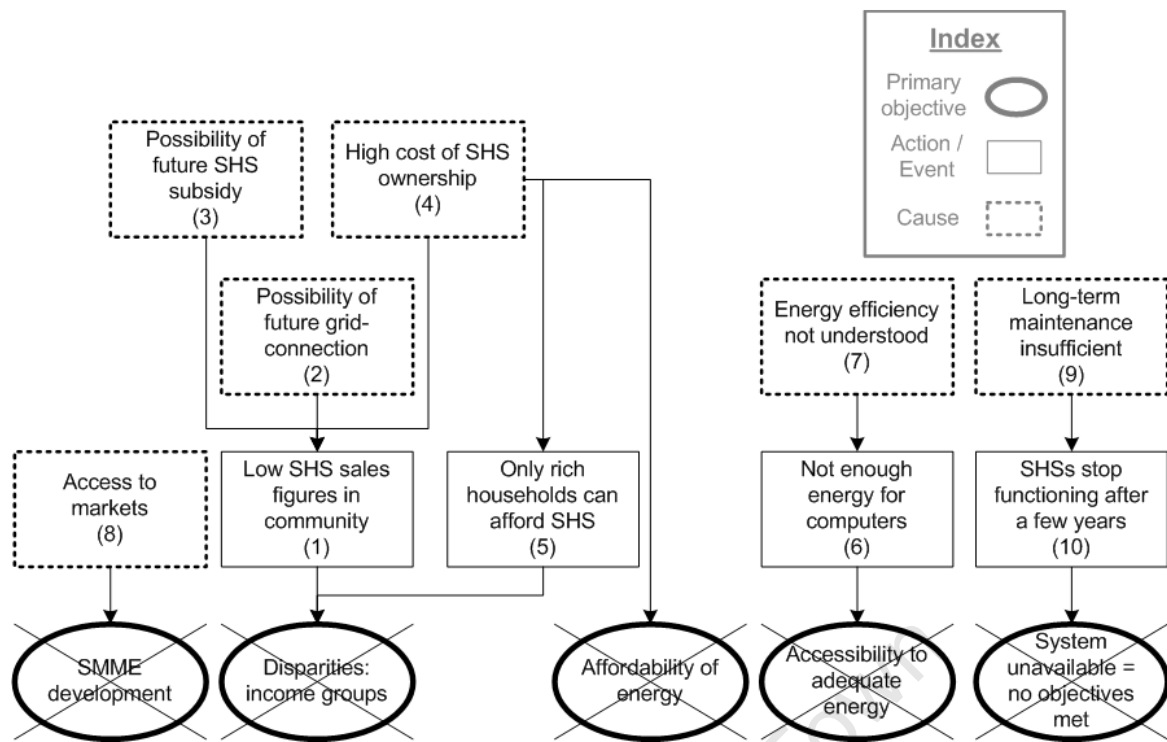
Index

Primary objective

Action / Event

Cause

Possibility of future SHS subsidy (3)

High cost of SHS ownership (4)

Possibility of future grid-connection (2)

Energy efficiency not understood (7)

Long-term maintenance insufficient (9)

Access to markets (8)

Low SHS sales figures in community (1)

Only rich households can afford SHS (5)

Not enough energy for computers (6)

SHSs stop functioning after a few years (10)

SMME development

Disparities: income groups

Affordability of energy

Accessibility to adequate energy

System unavailable = no objectives met